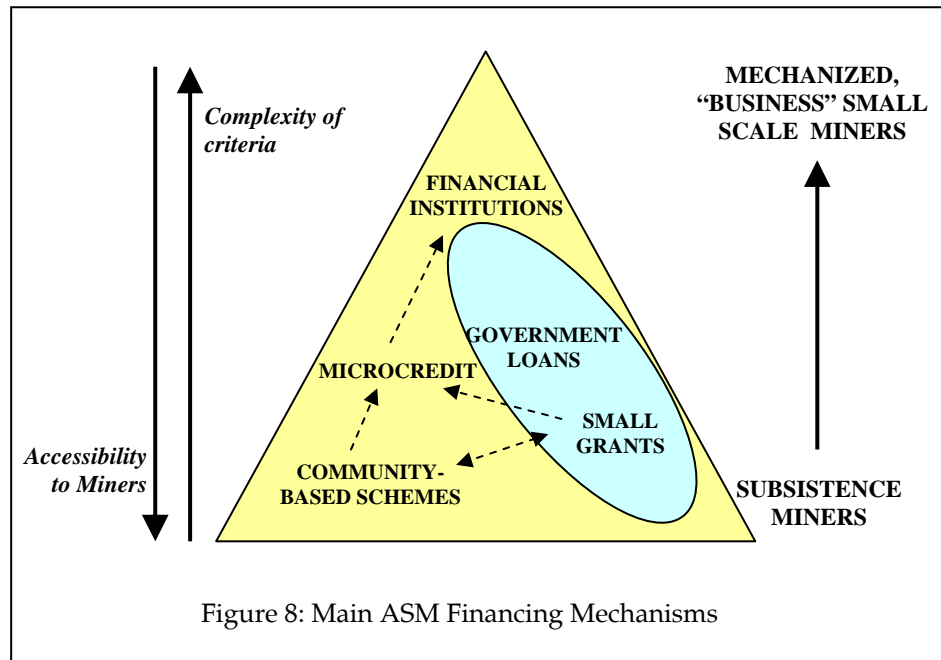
Complexity of criteria

Accessibility to Miners

MECHANIZED, "BUSINESS" SMALL SCALE MINERS

FINANCIAL INSTITUTIONS

GOVERNMENT LOANS

MICROCREDIT

SMALL GRANTS

COMMUNITY-BASED SCHEMES

SUBSISTENCE MINERS

Figure 8: Main ASM Financing Mechanisms